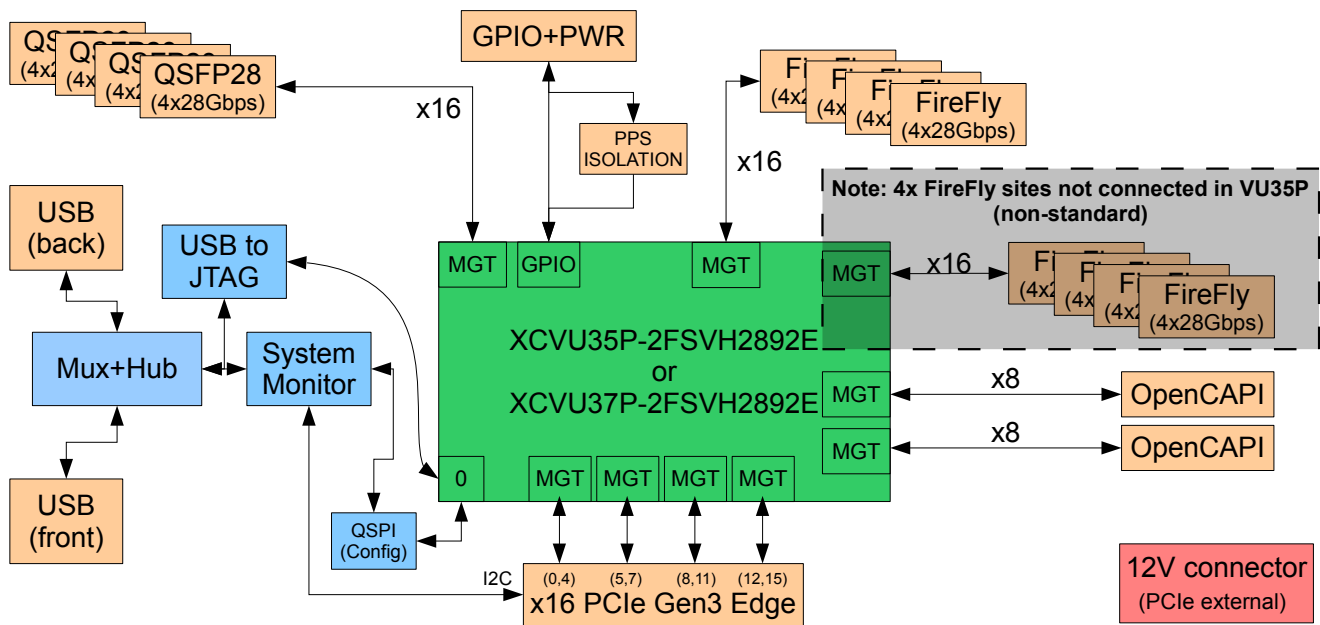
QSFP28 (4x2
QSFP28 (4x2
QSFP28 (4x2
QSFP28 (4x28Gbps)

GPIO+PWR

PPS ISOLATION

FireFly (4x2
FireFly (4x2
FireFly (4x2
FireFly (4x28Gbps)

x16

x16

Note: 4x FireFly sites not connected in VU35P (non-standard)

USB (back)

USB to JTAG

Mux+Hub

System Monitor

USB (front)

MGT

GPIO

MGT

MGT

x16

FireFly (4x2
FireFly (4x2
FireFly (4x2
FireFly (4x28Gbps)

XCVU35P-2FSVH2892E or XCVU37P-2FSVH2892E

MGT

x8

OpenCAPI

MGT

x8

OpenCAPI

0

MGT

MGT

MGT

MGT

QSPI (Config)

I2C

(0,4)

(5,7)

(8,11)

(12,15)

x16 PCIe Gen3 Edge

12V connector (PCIe external)